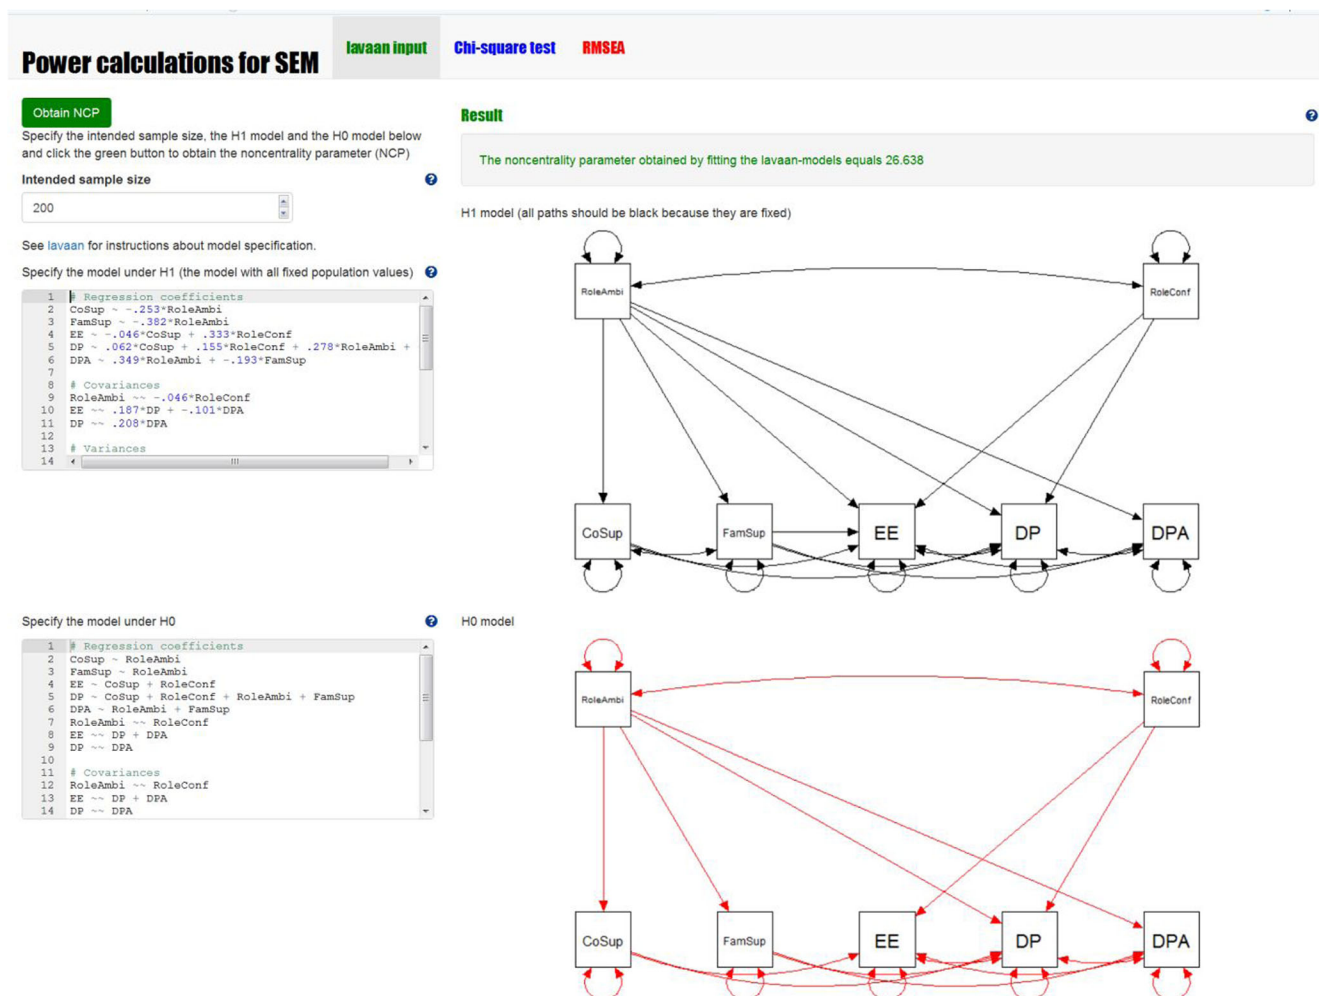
Power calculations for SEM

lavaan input

Chi-square test

RMSEA

Obtain NCP

Specify the intended sample size, the H1 model and the H0 model below and click the green button to obtain the noncentrality parameter (NCP)

Intended sample size

200

See lavaan for instructions about model specification.

Specify the model under H1 (the model with all fixed population values)

1 # Regression coefficients
2 CoSup ~ -.253*RoleAmbi
3 FamSup ~ -.382*RoleAmbi
4 EE ~ -.046*CoSup + .333*RoleConf
5 DP ~ .062*CoSup + .155*RoleConf + .278*RoleAmbi +
6 DPA ~ .349*RoleAmbi + -.193*FamSup
7
8 # Covariances
9 RoleAmbi ~~ -.046*RoleConf
10 EE ~~ .187*DP + -.101*DPA
11 DP ~~ .208*DPA
12
13 # Variances
14

Result

The noncentrality parameter obtained by fitting the lavaan-models equals 26.638

H1 model (all paths should be black because they are fixed)

RoleAmbi

RoleConf

CoSup

FamSup

EE

DP

DPA

Specify the model under H0

1 # Regression coefficients
2 CoSup ~ RoleAmbi
3 FamSup ~ RoleAmbi
4 EE ~ CoSup + RoleConf
5 DP ~ CoSup + RoleConf + RoleAmbi + FamSup
6 DPA ~ RoleAmbi + FamSup
7 RoleAmbi ~~ RoleConf
8 EE ~~ DP + DPA
9 DP ~~ DPA
10
11 # Covariances
12 RoleAmbi ~~ RoleConf
13 EE ~~ DP + DPA
14 DP ~~ DPA

H0 model

RoleAmbi

RoleConf

CoSup

FamSup

EE

DP

DPA